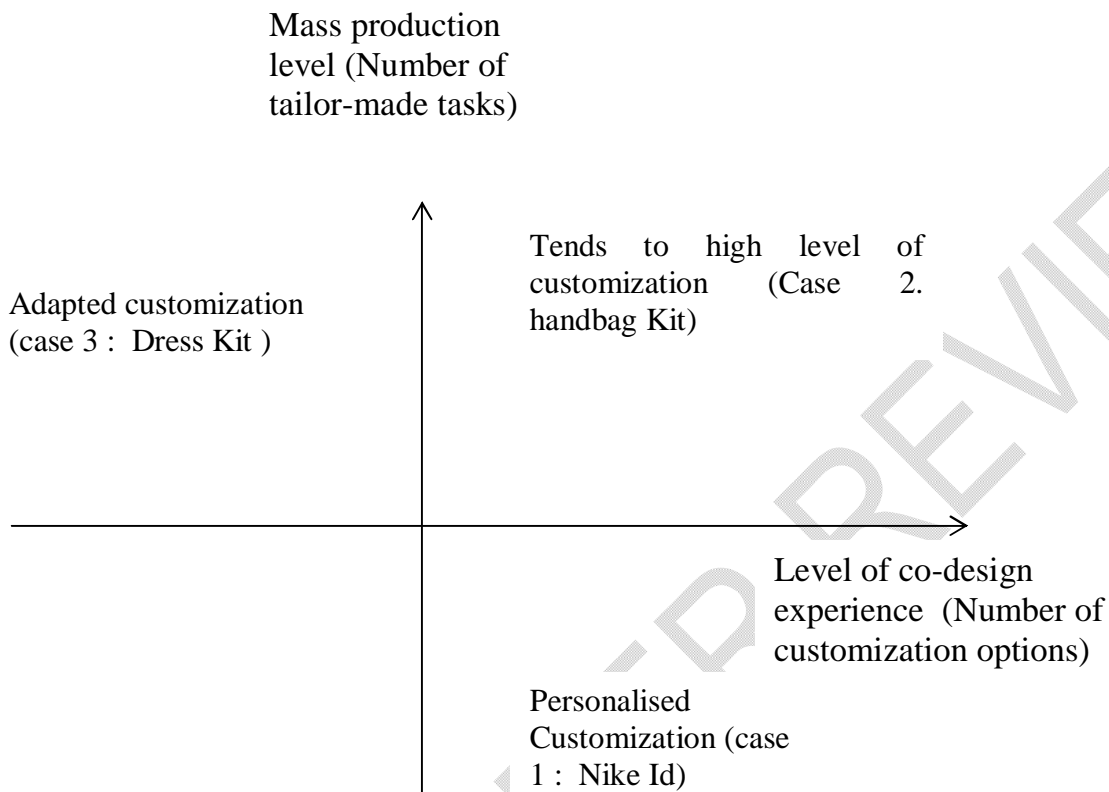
Mass production level (Number of tailor-made tasks)

Tends to high level of customization (Case 2. handbag Kit)

Adapted customization (case 3 : Dress Kit )

Level of co-design experience (Number of customization options)

Personalised Customization (case 1 : Nike Id)

PEER REVIEW